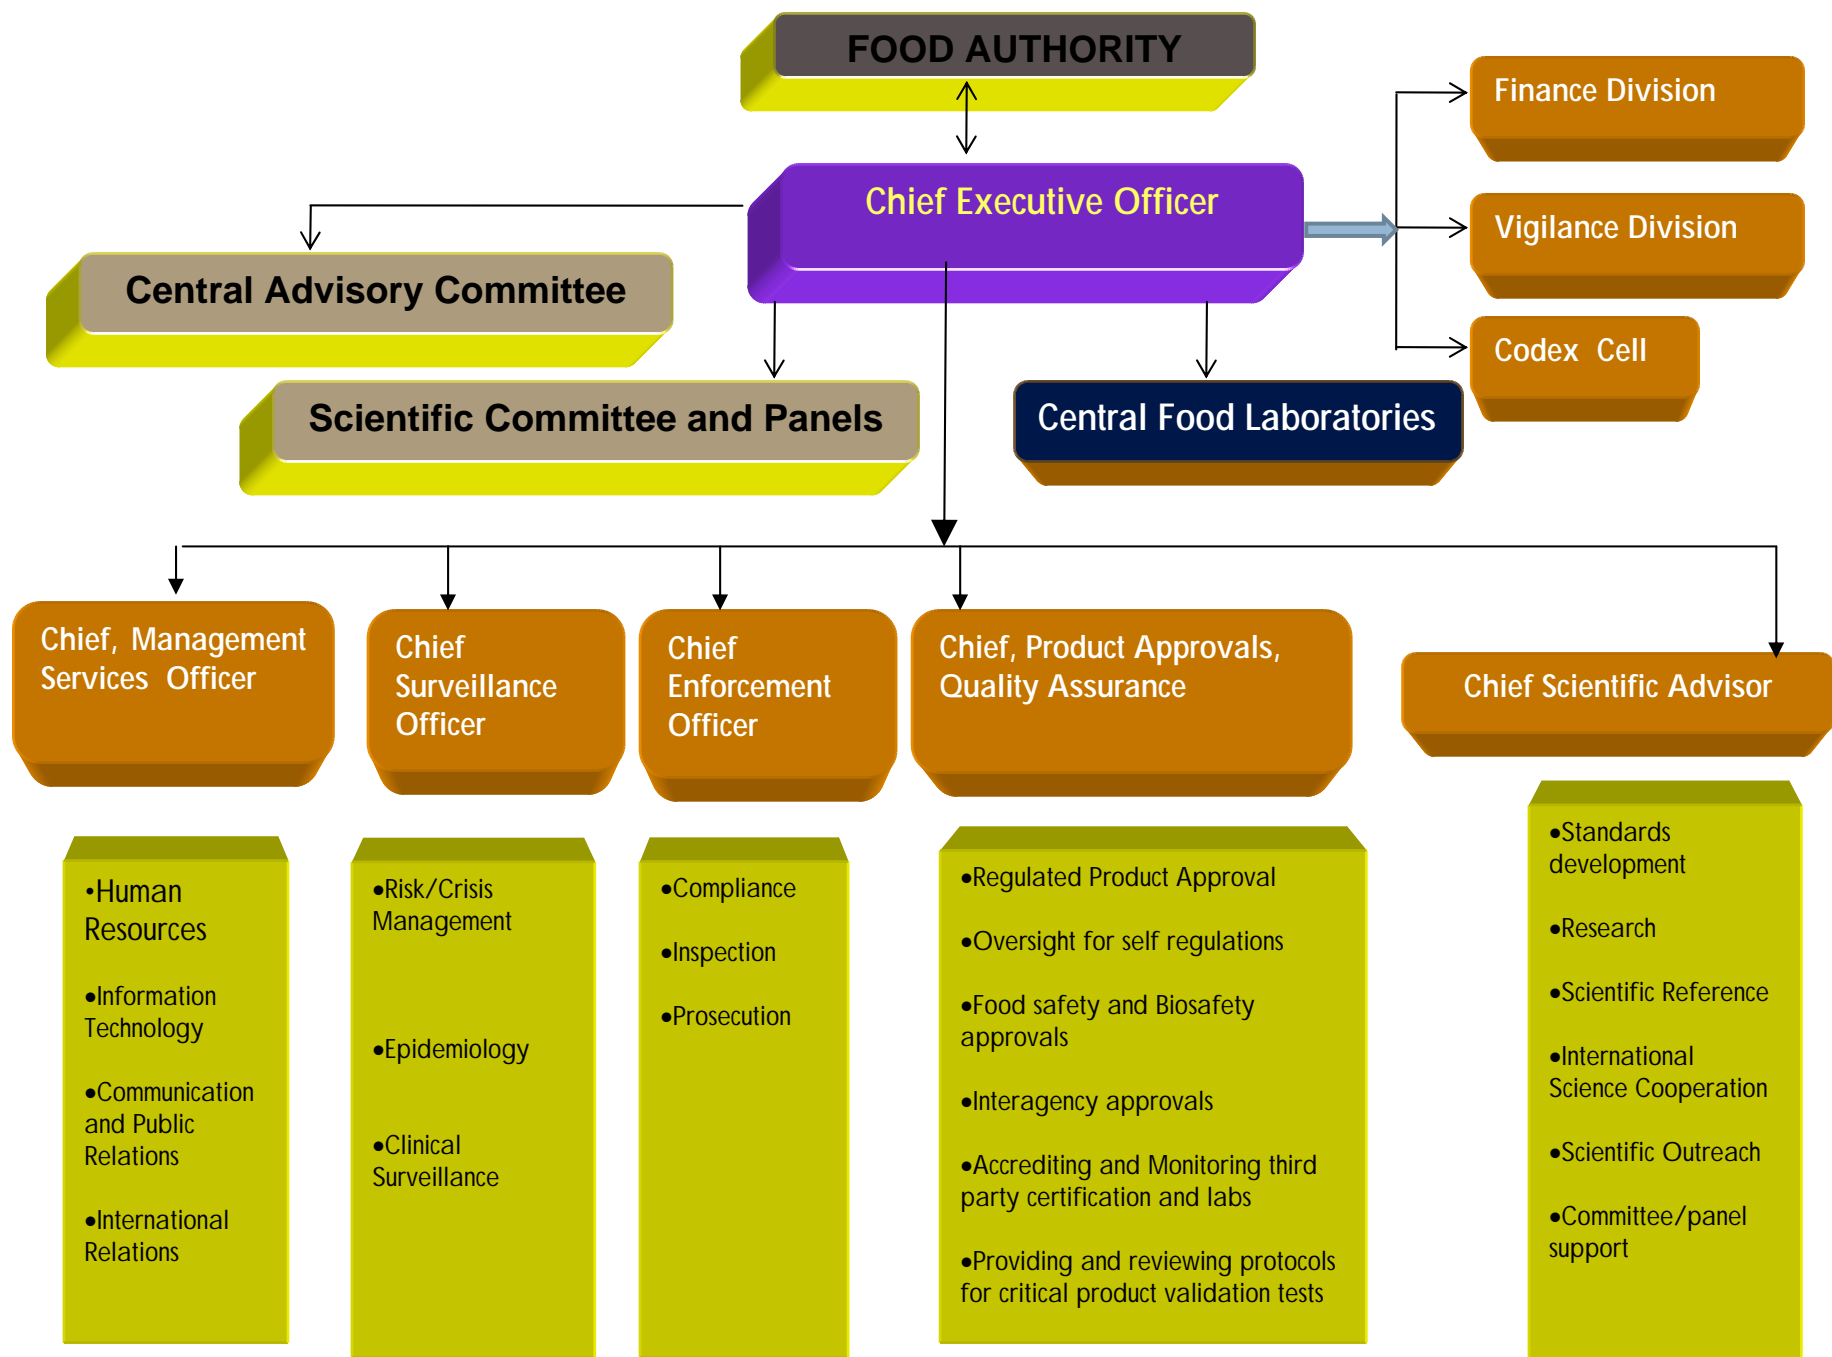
FOOD AUTHORITY

Chief Executive Officer

Finance Division

Vigilance Division

Codex Cell

Central Advisory Committee

Scientific Committee and Panels

Central Food Laboratories

Chief, Management Services Officer

Chief Surveillance Officer

Chief Enforcement Officer

Chief, Product Approvals, Quality Assurance

Chief Scientific Advisor

•Human Resources

•Information Technology

•Communication and Public Relations

•International Relations

•Risk/Crisis Management

•Epidemiology

•Clinical Surveillance

•Compliance

•Inspection

•Prosecution

•Regulated Product Approval

•Oversight for self regulations

•Food safety and Biosafety approvals

•Interagency approvals

•Accrediting and Monitoring third party certification and labs

•Providing and reviewing protocols for critical product validation tests

•Standards development

•Research

•Scientific Reference

•International Science Cooperation

•Scientific Outreach

•Committee/panel support